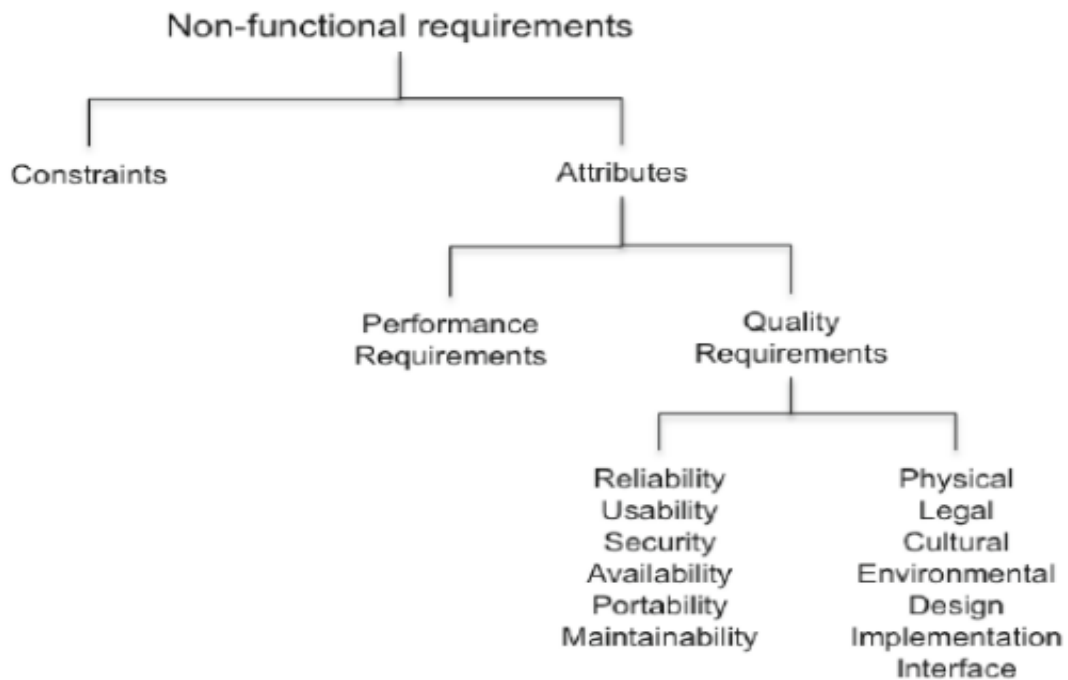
Non-functional requirements

Constraints

Attributes

Performance Requirements

Quality Requirements

Reliability
Usability
Security
Availability
Portability
Maintainability

Physical
Legal
Cultural
Environmental
Design
Implementation
Interface